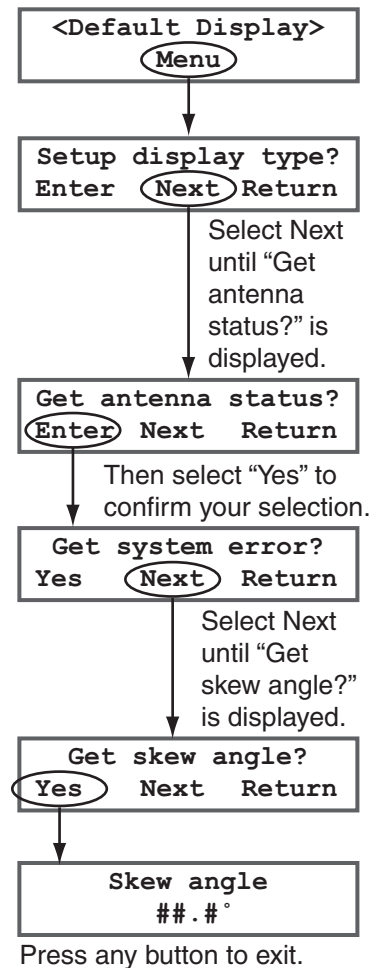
<Default Display>
Menu

Setup display type?
Enter Next Return

Select Next until “Get antenna status?” is displayed.

Get antenna status?
Enter Next Return

Then select “Yes” to confirm your selection.

Get system error?
Yes Next Return

Select Next until “Get skew angle?” is displayed.

Get skew angle?
Yes Next Return

Skew angle
##.#˚

Press any button to exit.